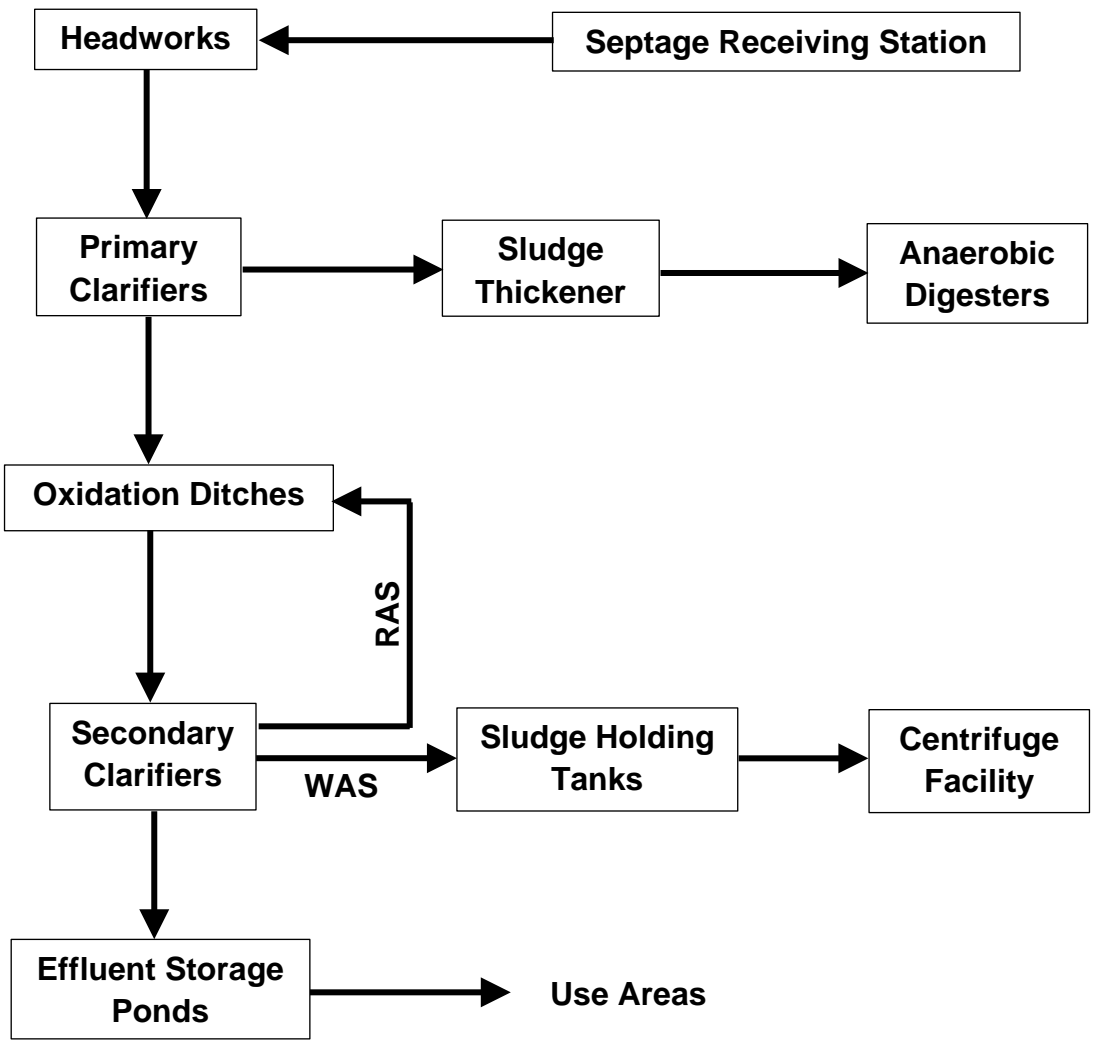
Headworks

Septage Receiving Station

Primary Clarifiers

Sludge Thickener

Anaerobic Digesters

Oxidation Ditches

RAS

Secondary Clarifiers

WAS

Sludge Holding Tanks

Centrifuge Facility

Effluent Storage Ponds

Use Areas